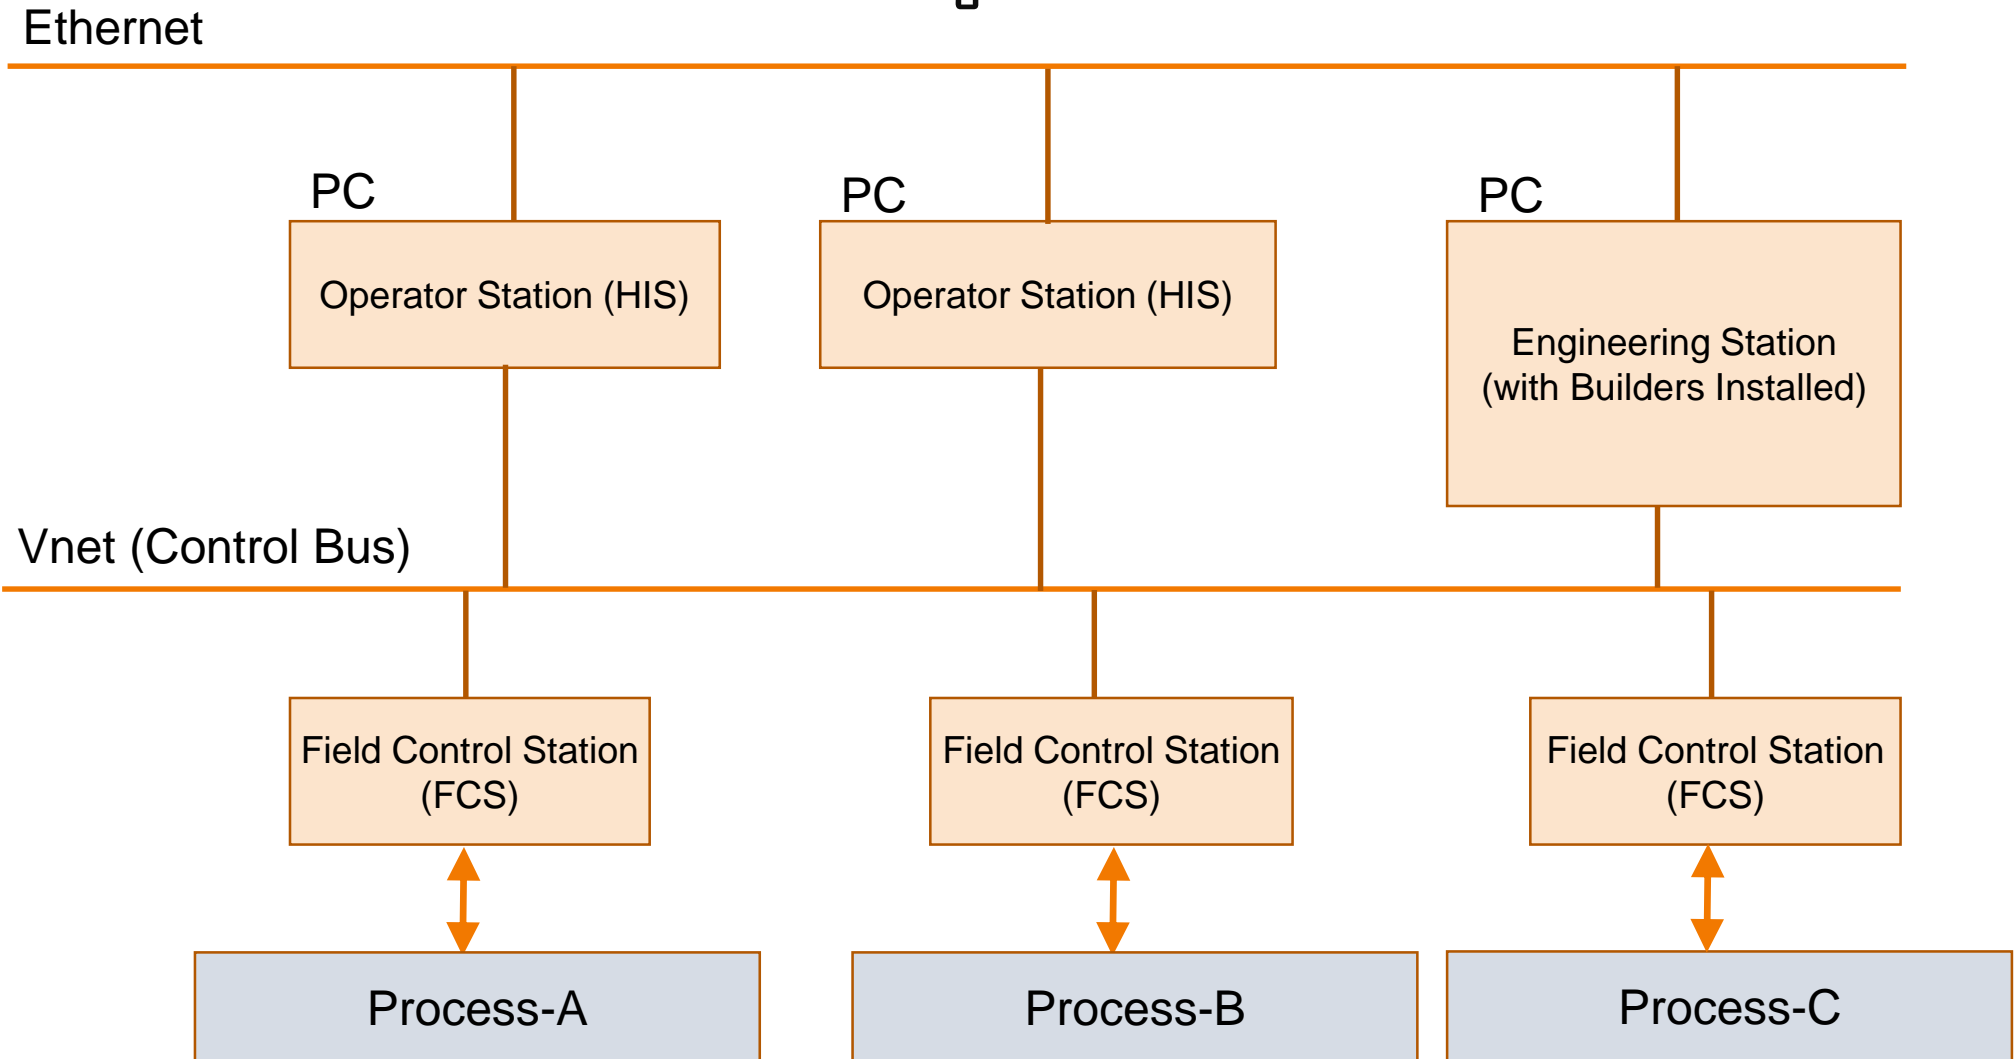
Ethernet

PC

Operator Station (HIS)

PC

Operator Station (HIS)

PC

Engineering Station (with Builders Installed)

Vnet (Control Bus)

Field Control Station (FCS)

Field Control Station (FCS)

Field Control Station (FCS)

Process-A

Process-B

Process-C